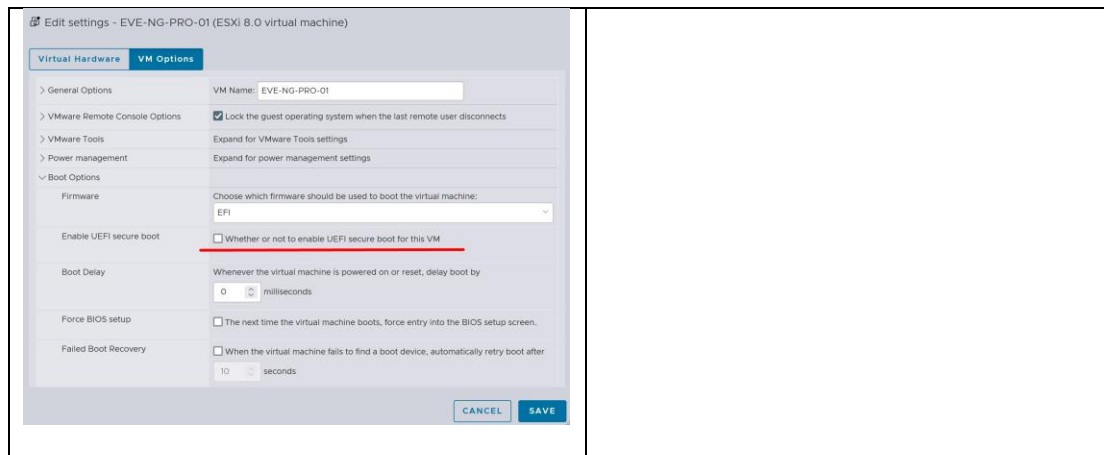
Edit settings - EVE-NG-PRO-01 (ESXi 8.0 virtual machine)

Virtual Hardware VM Options

| | |
|---|---|
| > General Options | VM Name: EVE-NG-PRO-01 |
| > VMware Remote Console Options | Lock the guest operating system when the last remote user disconnects |
| > VMware Tools | Expand for VMware Tools settings |
| > Power management | Expand for power management settings |
| ∨ Boot Options | |
| Firmware | Choose which firmware should be used to boot the virtual machine: EFI |
| Enable UEFI secure boot | Whether or not to enable UEFI secure boot for this VM |
| Boot Delay | Whenever the virtual machine is powered on or reset, delay boot by 0 milliseconds |
| Force BIOS setup | The next time the virtual machine boots, force entry into the BIOS setup screen. |
| Failed Boot Recovery | When the virtual machine fails to find a boot device, automatically retry boot after 10 seconds |

CANCEL SAVE